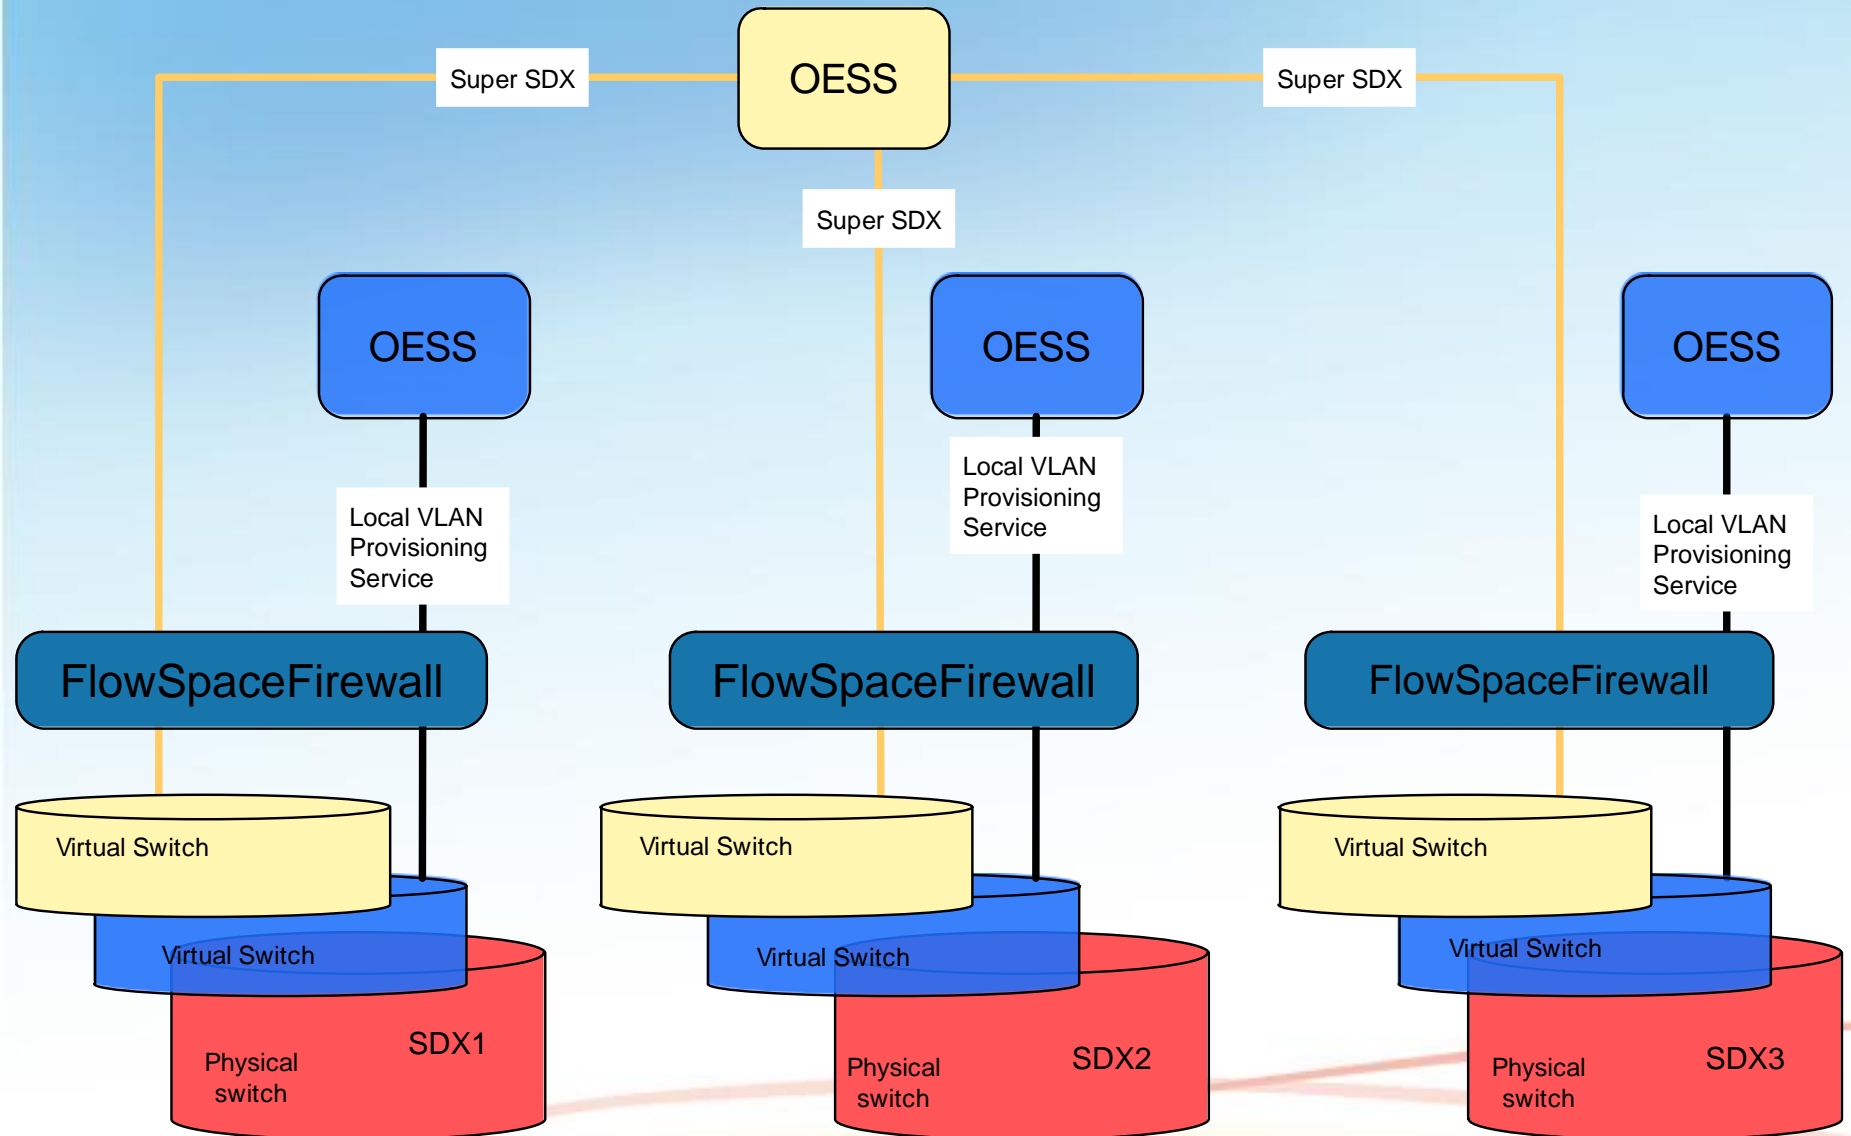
Super SDX

OESS

Super SDX

Super SDX

OESS

OESS

OESS

Local VLAN Provisioning Service

Local VLAN Provisioning Service

Local VLAN Provisioning Service

FlowSpaceFirewall

FlowSpaceFirewall

FlowSpaceFirewall

Virtual Switch

Virtual Switch

Physical switch

SDX1

Virtual Switch

Virtual Switch

Physical switch

SDX2

Virtual Switch

Virtual Switch

Physical switch

SDX3